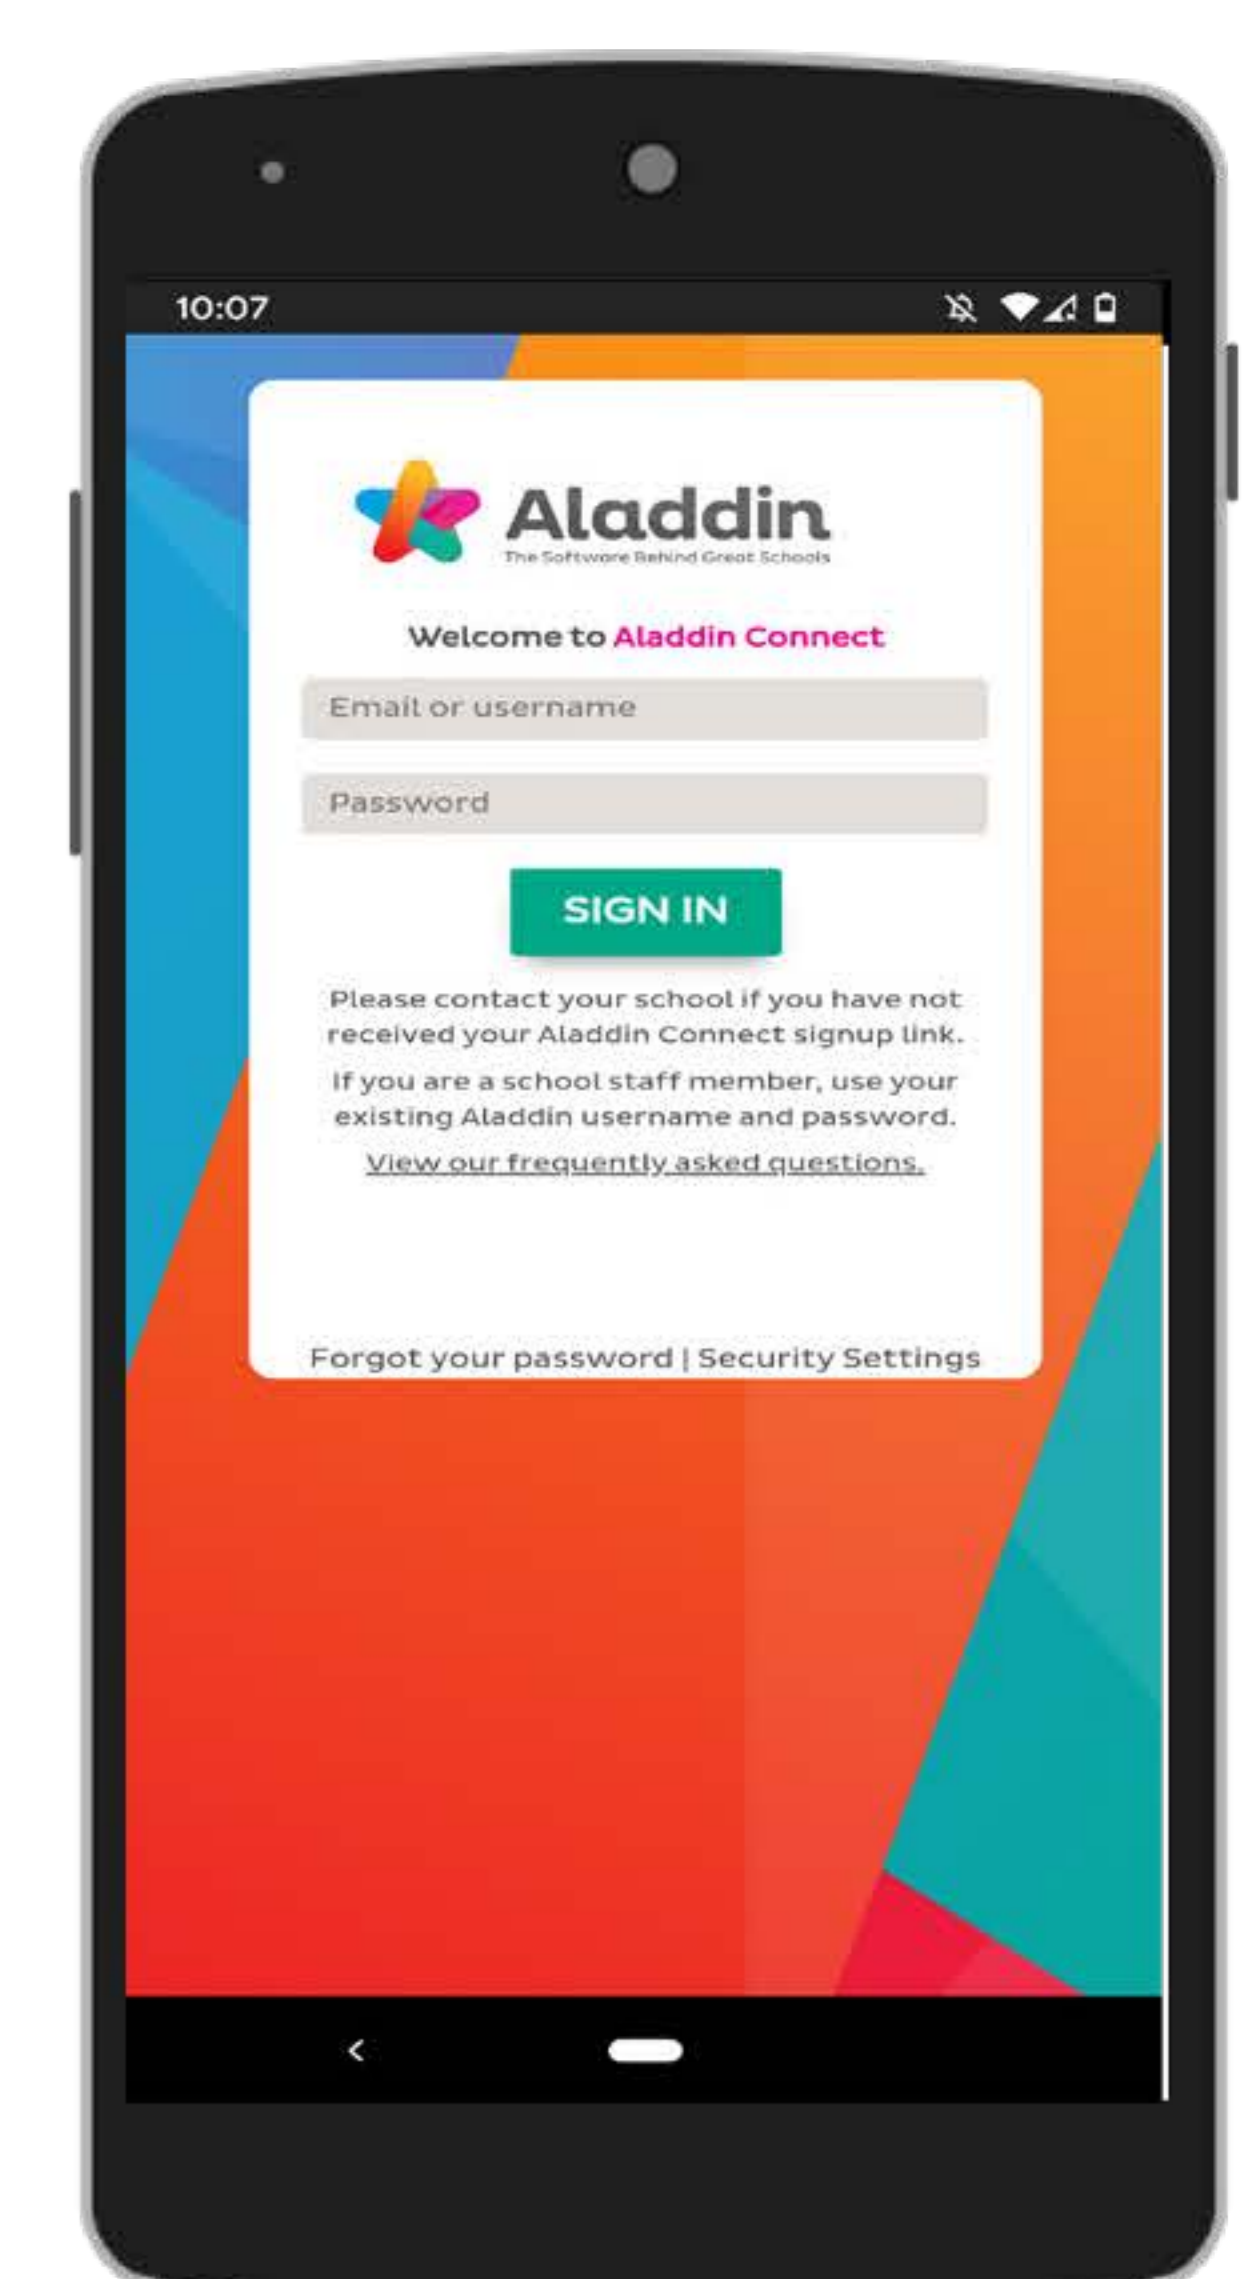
10:07

Aladdin
The Software Behind Great Schools

Welcome to Aladdin Connect

Email or username

Password

SIGN IN

Please contact your school if you have not received your Aladdin Connect signup link.

If you are a school staff member, use your existing Aladdin username and password.

View our frequently asked questions.

Forgot your password | Security Settings